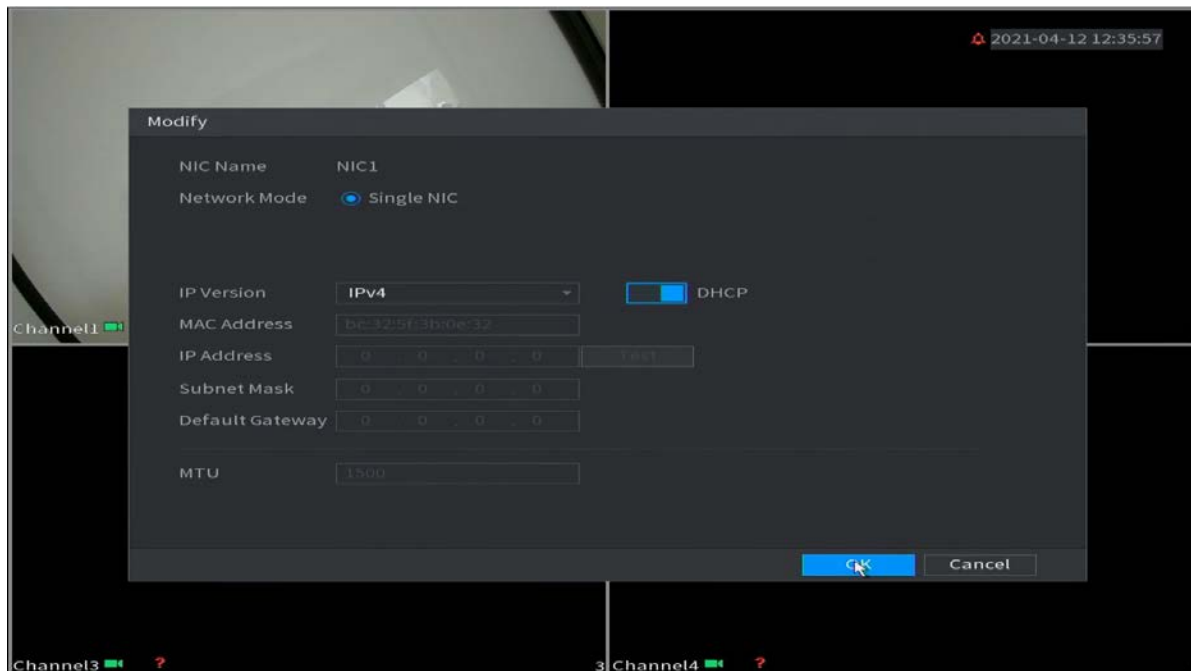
2021-04-12 12:35:57

Modify

NIC Name NIC1

Network Mode Single NIC

IP Version IPv4

DHCP

MAC Address bc:32:5f:3b:0e:32

IP Address 0 . 0 . 0 . 0 Test

Subnet Mask 0 . 0 . 0 . 0

Default Gateway 0 . 0 . 0 . 0

MTU 1500

OK Cancel

Channel1

Channel3 ?

3 Channel4 ?